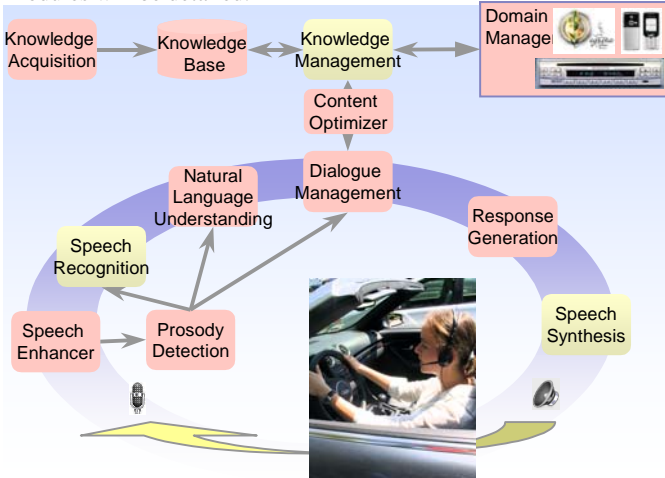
Knowledge Acquisition

Knowledge Base

Knowledge Management

Domain Manager

Content Optimizer

Dialogue Management

Natural Language Understanding

Speech Recognition

Response Generation

Speech Enhancer

Prosody Detection

Speech Synthesis